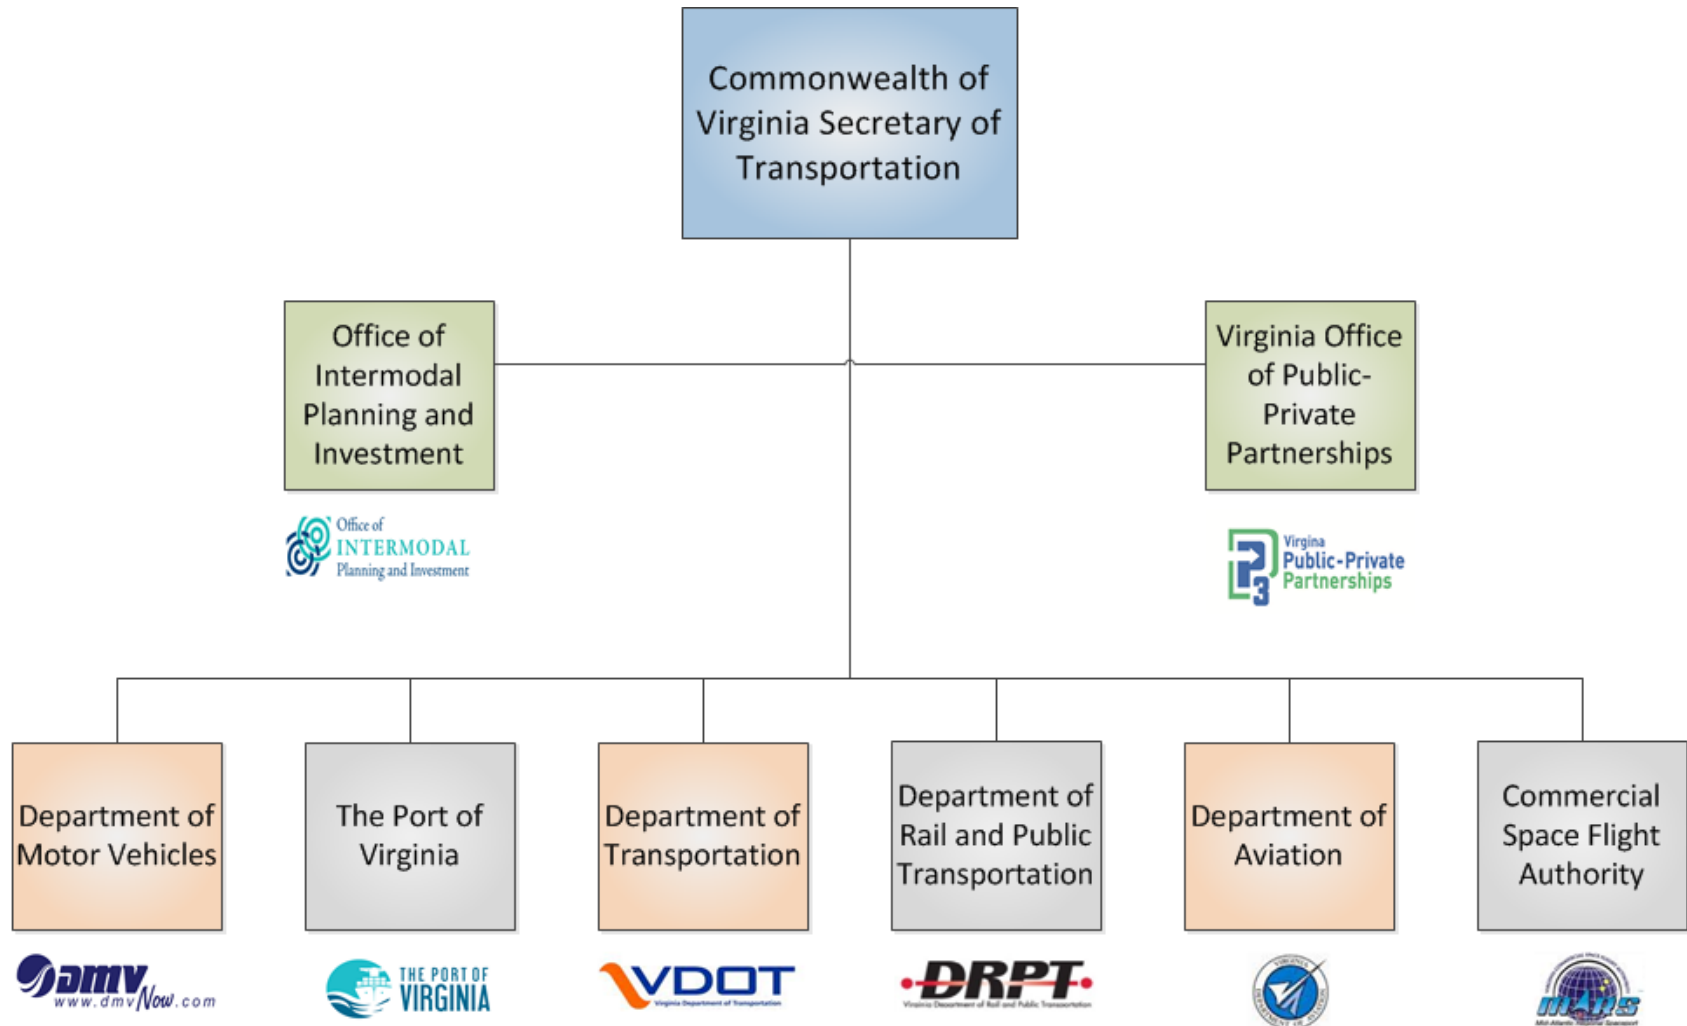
Commonwealth of Virginia Secretary of Transportation

Office of Intermodal Planning and Investment

Office of INTERMODAL Planning and Investment

Virginia Office of Public-Private Partnerships

P3 Virginia Public-Private Partnerships

Department of Motor Vehicles

dmv www.dmvNow.com

The Port of Virginia

THE PORT OF VIRGINIA

Department of Transportation

VDOT Virginia Department of Transportation

Department of Rail and Public Transportation

DRPT Virginia Department of Rail and Public Transportation

Department of Aviation

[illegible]

Commercial Space Flight Authority

MARS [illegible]